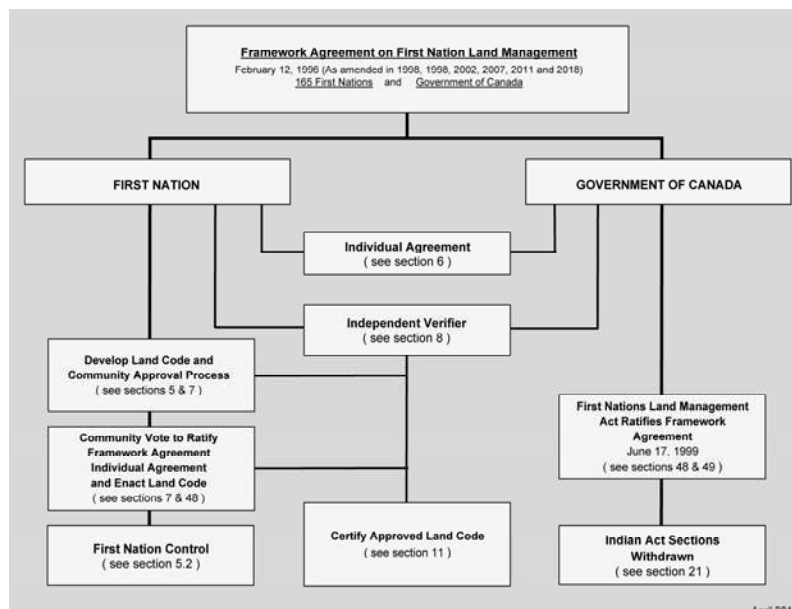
Framework Agreement on First Nation Land Management
February 12, 1996 (As amended in 1998, 1998, 2002, 2007, 2011 and 2018)
165 First Nations and Government of Canada

FIRST NATION

GOVERNMENT OF CANADA

Individual Agreement
( see section 6 )

Independent Verifier
( see section 8 )

Develop Land Code and Community Approval Process
( see sections 5 & 7 )

Community Vote to Ratify Framework Agreement Individual Agreement and Enact Land Code
( see sections 7 & 48 )

First Nation Control
( see section 5.2 )

Certify Approved Land Code
( see section 11 )

First Nations Land Management Act Ratifies Framework Agreement
June 17, 1999
( see sections 48 & 49 )

Indian Act Sections Withdrawn
( see section 21 )

April 201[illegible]